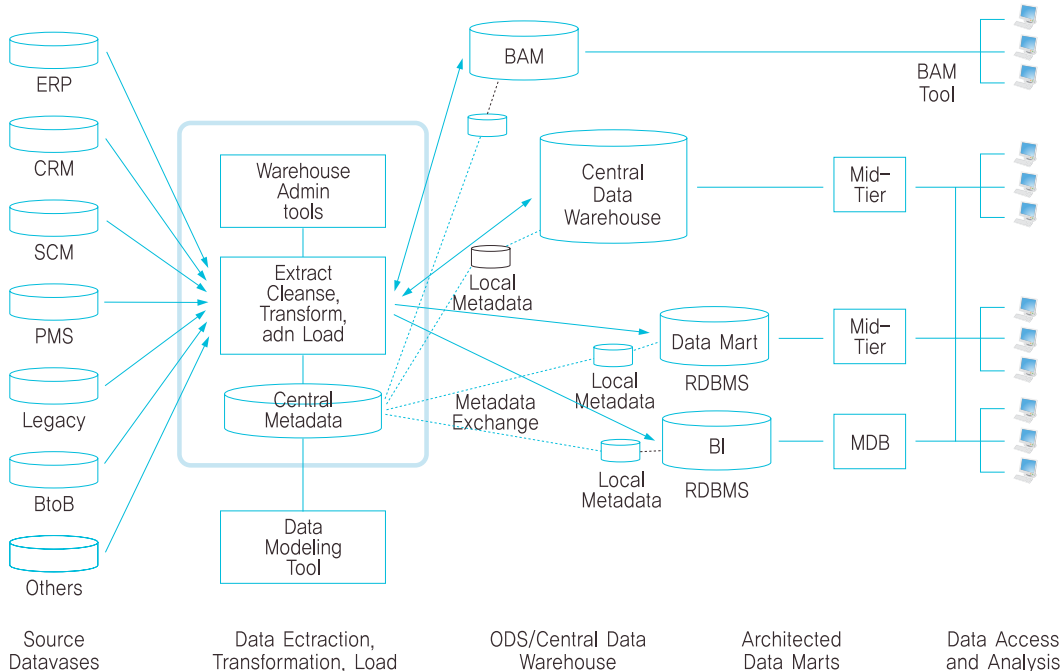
ERP

CRM

SCM

PMS

Legacy

BtoB

Others

Warehouse Admin tools

Extract Cleanse, Transform, adn Load

Central Metadata

Data Modeling Tool

BAM

Central Data Warehouse

Local Metadata

Metadata Exchange

Data Mart

Local Metadata

RDBMS

BI

Local Metadata

RDBMS

BAM Tool

Mid-Tier

Mid-Tier

MDB

Source Datavases

Data Ectraction, Transformation, Load

ODS/Central Data Warehouse

Architected Data Marts

Data Access and Analysis